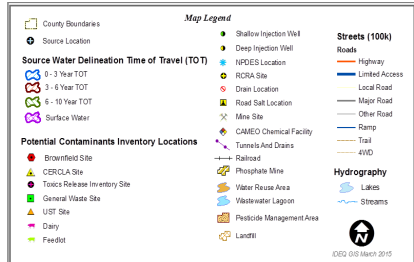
Map Legend

County Boundaries

Source Location

Source Water Delineation Time of Travel (TOT)

0 - 3 Year TOT

3 - 6 Year TOT

6 - 10 Year TOT

Surface Water

Potential Contaminants Inventory Locations

Brownfield Site

CERCLA Site

Toxics Release Inventory Site

General Waste Site

UST Site

Dairy

Feedlot

Shallow Injection Well

Deep Injection Well

NPDES Location

RCRA Site

Drain Location

Road Salt Location

Mine Site

CAMEO Chemical Facility

Tunnels And Drains

Railroad

Phosphate Mine

Water Reuse Area

Wastewater Lagoon

Pesticide Management Area

Landfill

Streets (100k)

Roads

Highway

Limited Access

Local Road

Major Road

Other Road

Ramp

Trail

4WD

Hydrography

Lakes

Streams

IDEQ GIS March 2015